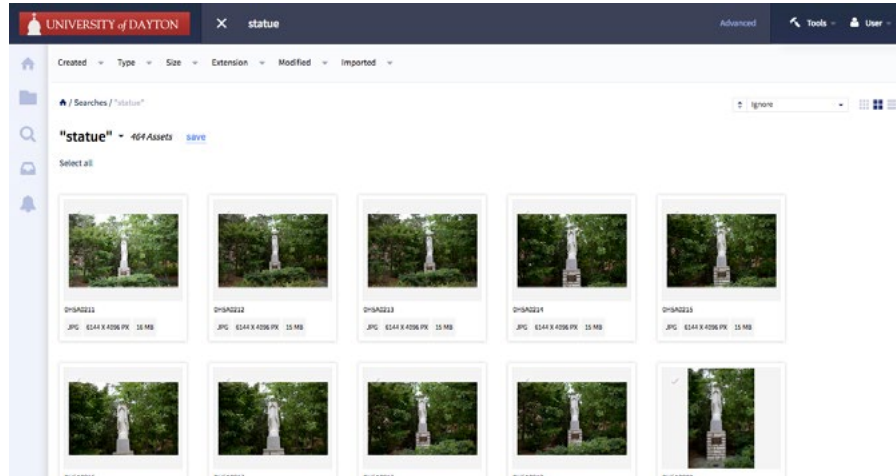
UNIVERSITY of DAYTON

statue

Advanced

Tools

User

Created Type Size Extension Modified Imported

/ Searches / "statue"

Ignore

"statue" 464 Assets save

Select all

DHSA0211

JPG 6144 X 4096 PX 15 MB

DHSA0212

JPG 6144 X 4096 PX 15 MB

DHSA0213

JPG 6144 X 4096 PX 15 MB

DHSA0214

JPG 6144 X 4096 PX 15 MB

DHSA0215

JPG 6144 X 4096 PX 15 MB